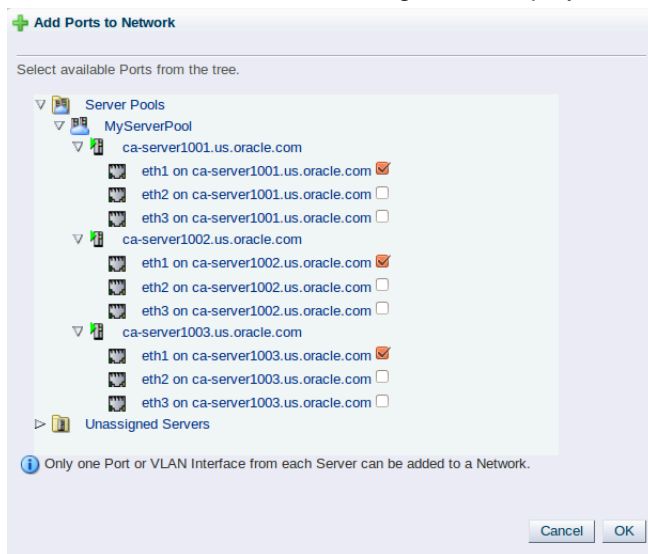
Add Ports to Network

Select available Ports from the tree.

Server Pools
MyServerPool
ca-server1001.us.oracle.com
eth1 on ca-server1001.us.oracle.com
eth2 on ca-server1001.us.oracle.com
eth3 on ca-server1001.us.oracle.com
ca-server1002.us.oracle.com
eth1 on ca-server1002.us.oracle.com
eth2 on ca-server1002.us.oracle.com
eth3 on ca-server1002.us.oracle.com
ca-server1003.us.oracle.com
eth1 on ca-server1003.us.oracle.com
eth2 on ca-server1003.us.oracle.com
eth3 on ca-server1003.us.oracle.com
Unassigned Servers

Only one Port or VLAN Interface from each Server can be added to a Network.

Cancel OK